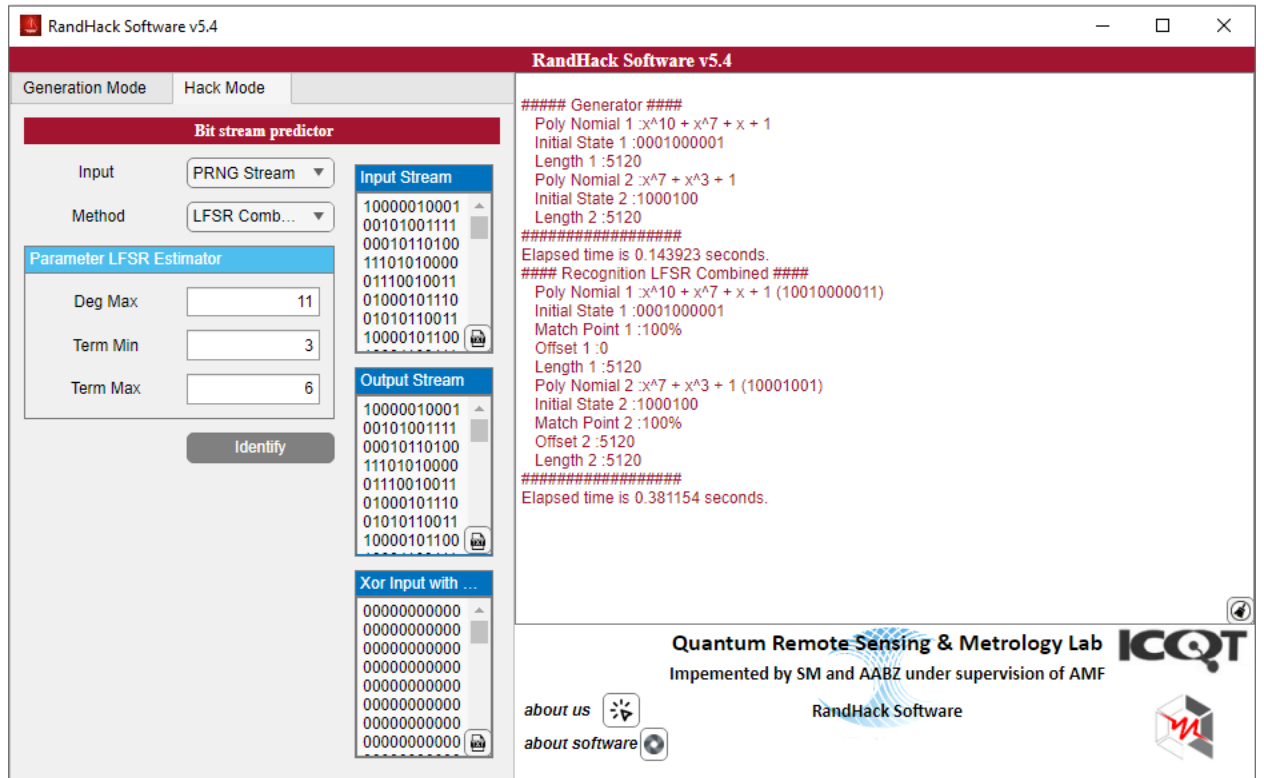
RandHack Software v5.4

RandHack Software v5.4

Generation Mode | Hack Mode

Bit stream predictor

Input PRNG Stream

Method LFSR Comb...

Parameter LFSR Estimator

Deg Max 11

Term Min 3

Term Max 6

Identify

Input Stream
10000010001
00101001111
00010110100
11101010000
01110010011
01000101110
01010110011
10000101100

Output Stream
10000010001
00101001111
00010110100
11101010000
01110010011
01000101110
01010110011
10000101100

Xor Input with ...
00000000000
00000000000
00000000000
00000000000
00000000000
00000000000
00000000000
00000000000

##### Generator ####
Poly Nomial 1 :x^10 + x^7 + x + 1
Initial State 1 :0001000001
Length 1 :5120
Poly Nomial 2 :x^7 + x^3 + 1
Initial State 2 :1000100
Length 2 :5120
##################
Elapsed time is 0.143923 seconds.
#### Recognition LFSR Combined ####
Poly Nomial 1 :x^10 + x^7 + x + 1 (10010000011)
Initial State 1 :0001000001
Match Point 1 :100%
Offset 1 :0
Length 1 :5120
Poly Nomial 2 :x^7 + x^3 + 1 (10001001)
Initial State 2 :1000100
Match Point 2 :100%
Offset 2 :5120
Length 2 :5120
##################
Elapsed time is 0.381154 seconds.

Quantum Remote Sensing & Metrology Lab ICQT

Impemented by SM and AABZ under supervision of AMF

about us

RandHack Software

about software